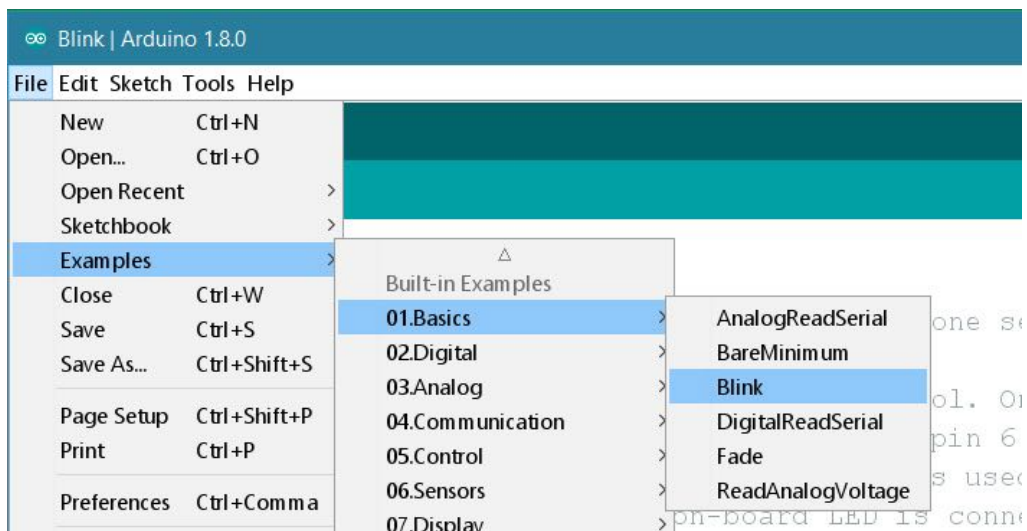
Blink | Arduino 1.8.0

File Edit Sketch Tools Help

New Ctrl+N
Open... Ctrl+O
Open Recent >
Sketchbook >
Examples >
Close Ctrl+W
Save Ctrl+S
Save As... Ctrl+Shift+S
Page Setup Ctrl+Shift+P
Print Ctrl+P
Preferences Ctrl+Comma

△
Built-in Examples
01.Basics >
02.Digital >
03.Analog >
04.Communication >
05.Control >
06.Sensors >
07.Display >

AnalogReadSerial
BareMinimum
Blink
DigitalReadSerial
Fade
ReadAnalogVoltage

one se
ol. Or
pin 6
s used
on-board LED is conne